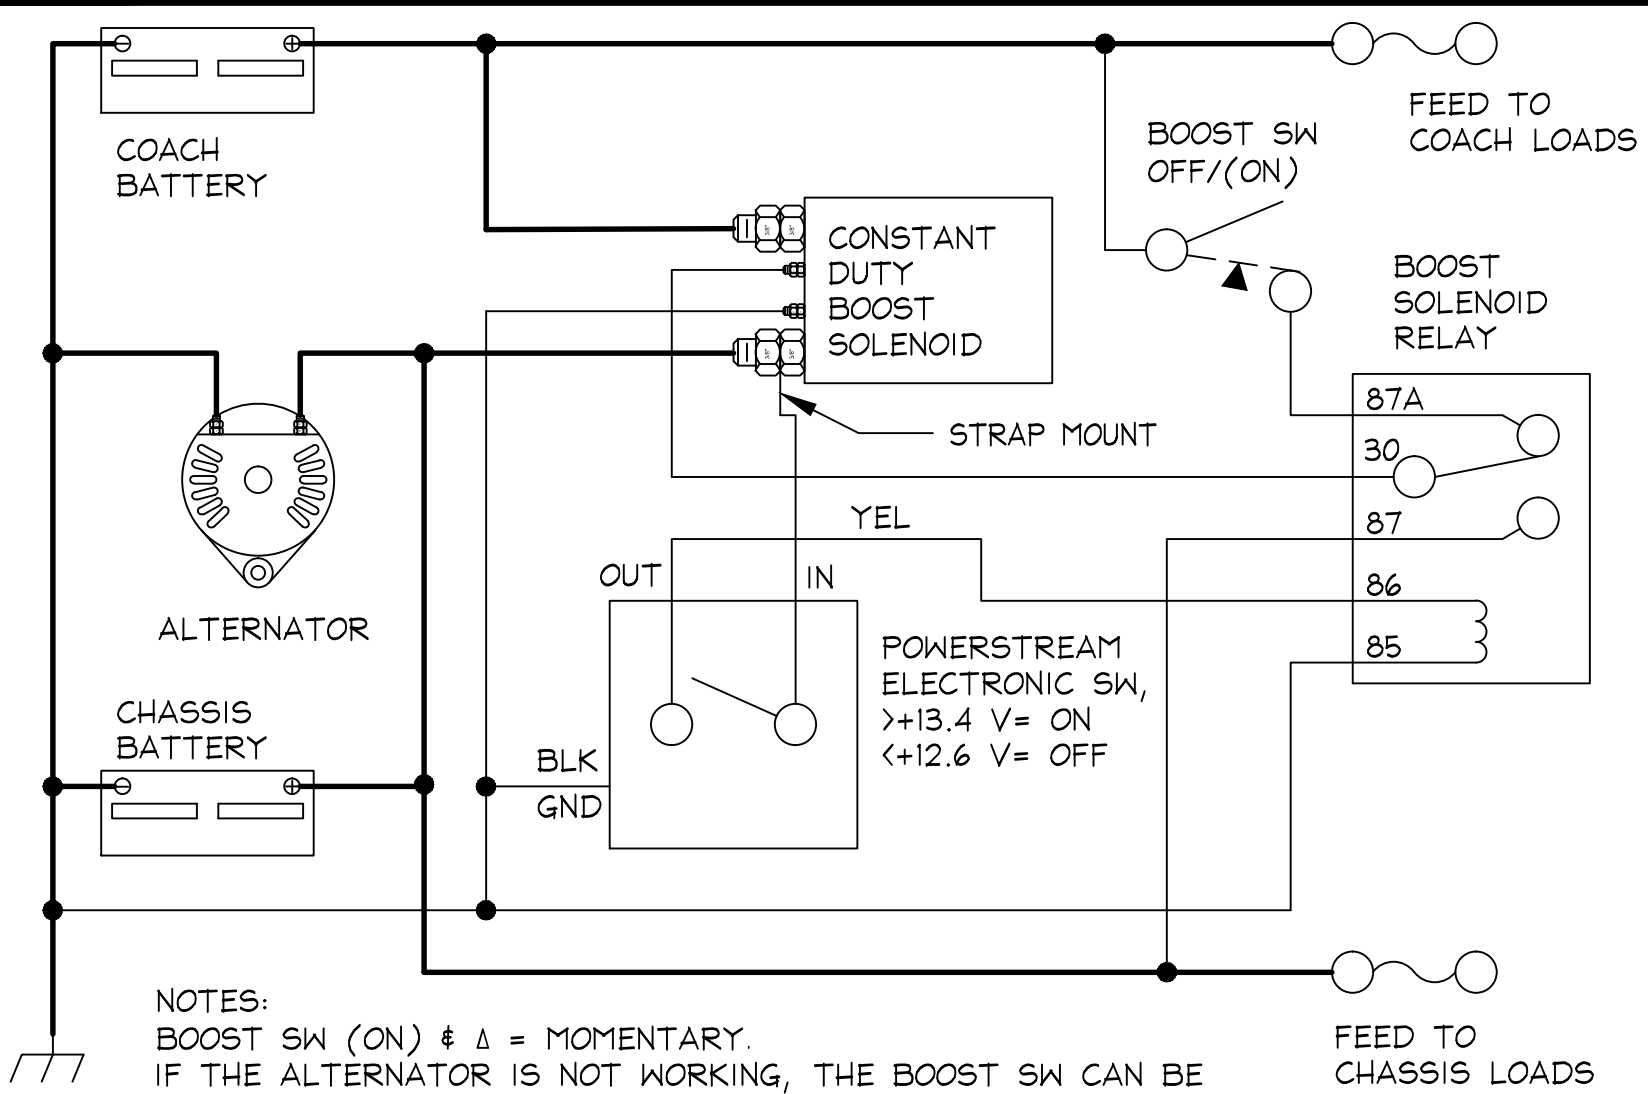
COACH BATTERY

FEED TO COACH LOADS

BOOST SW OFF/(ON)

CONSTANT DUTY BOOST SOLENOID

BOOST SOLENOID RELAY

STRAP MOUNT

87A

30

87

86

85

YEL

OUT

IN

ALTERNATOR

POWERSTREAM ELECTRONIC SW, >+13.4 V= ON <+12.6 V= OFF

CHASSIS BATTERY

BLK

GND

FEED TO CHASSIS LOADS

NOTES:
BOOST SW (ON) & $\Delta$ = MOMENTARY.
IF THE ALTERNATOR IS NOT WORKING, THE BOOST SW CAN BE